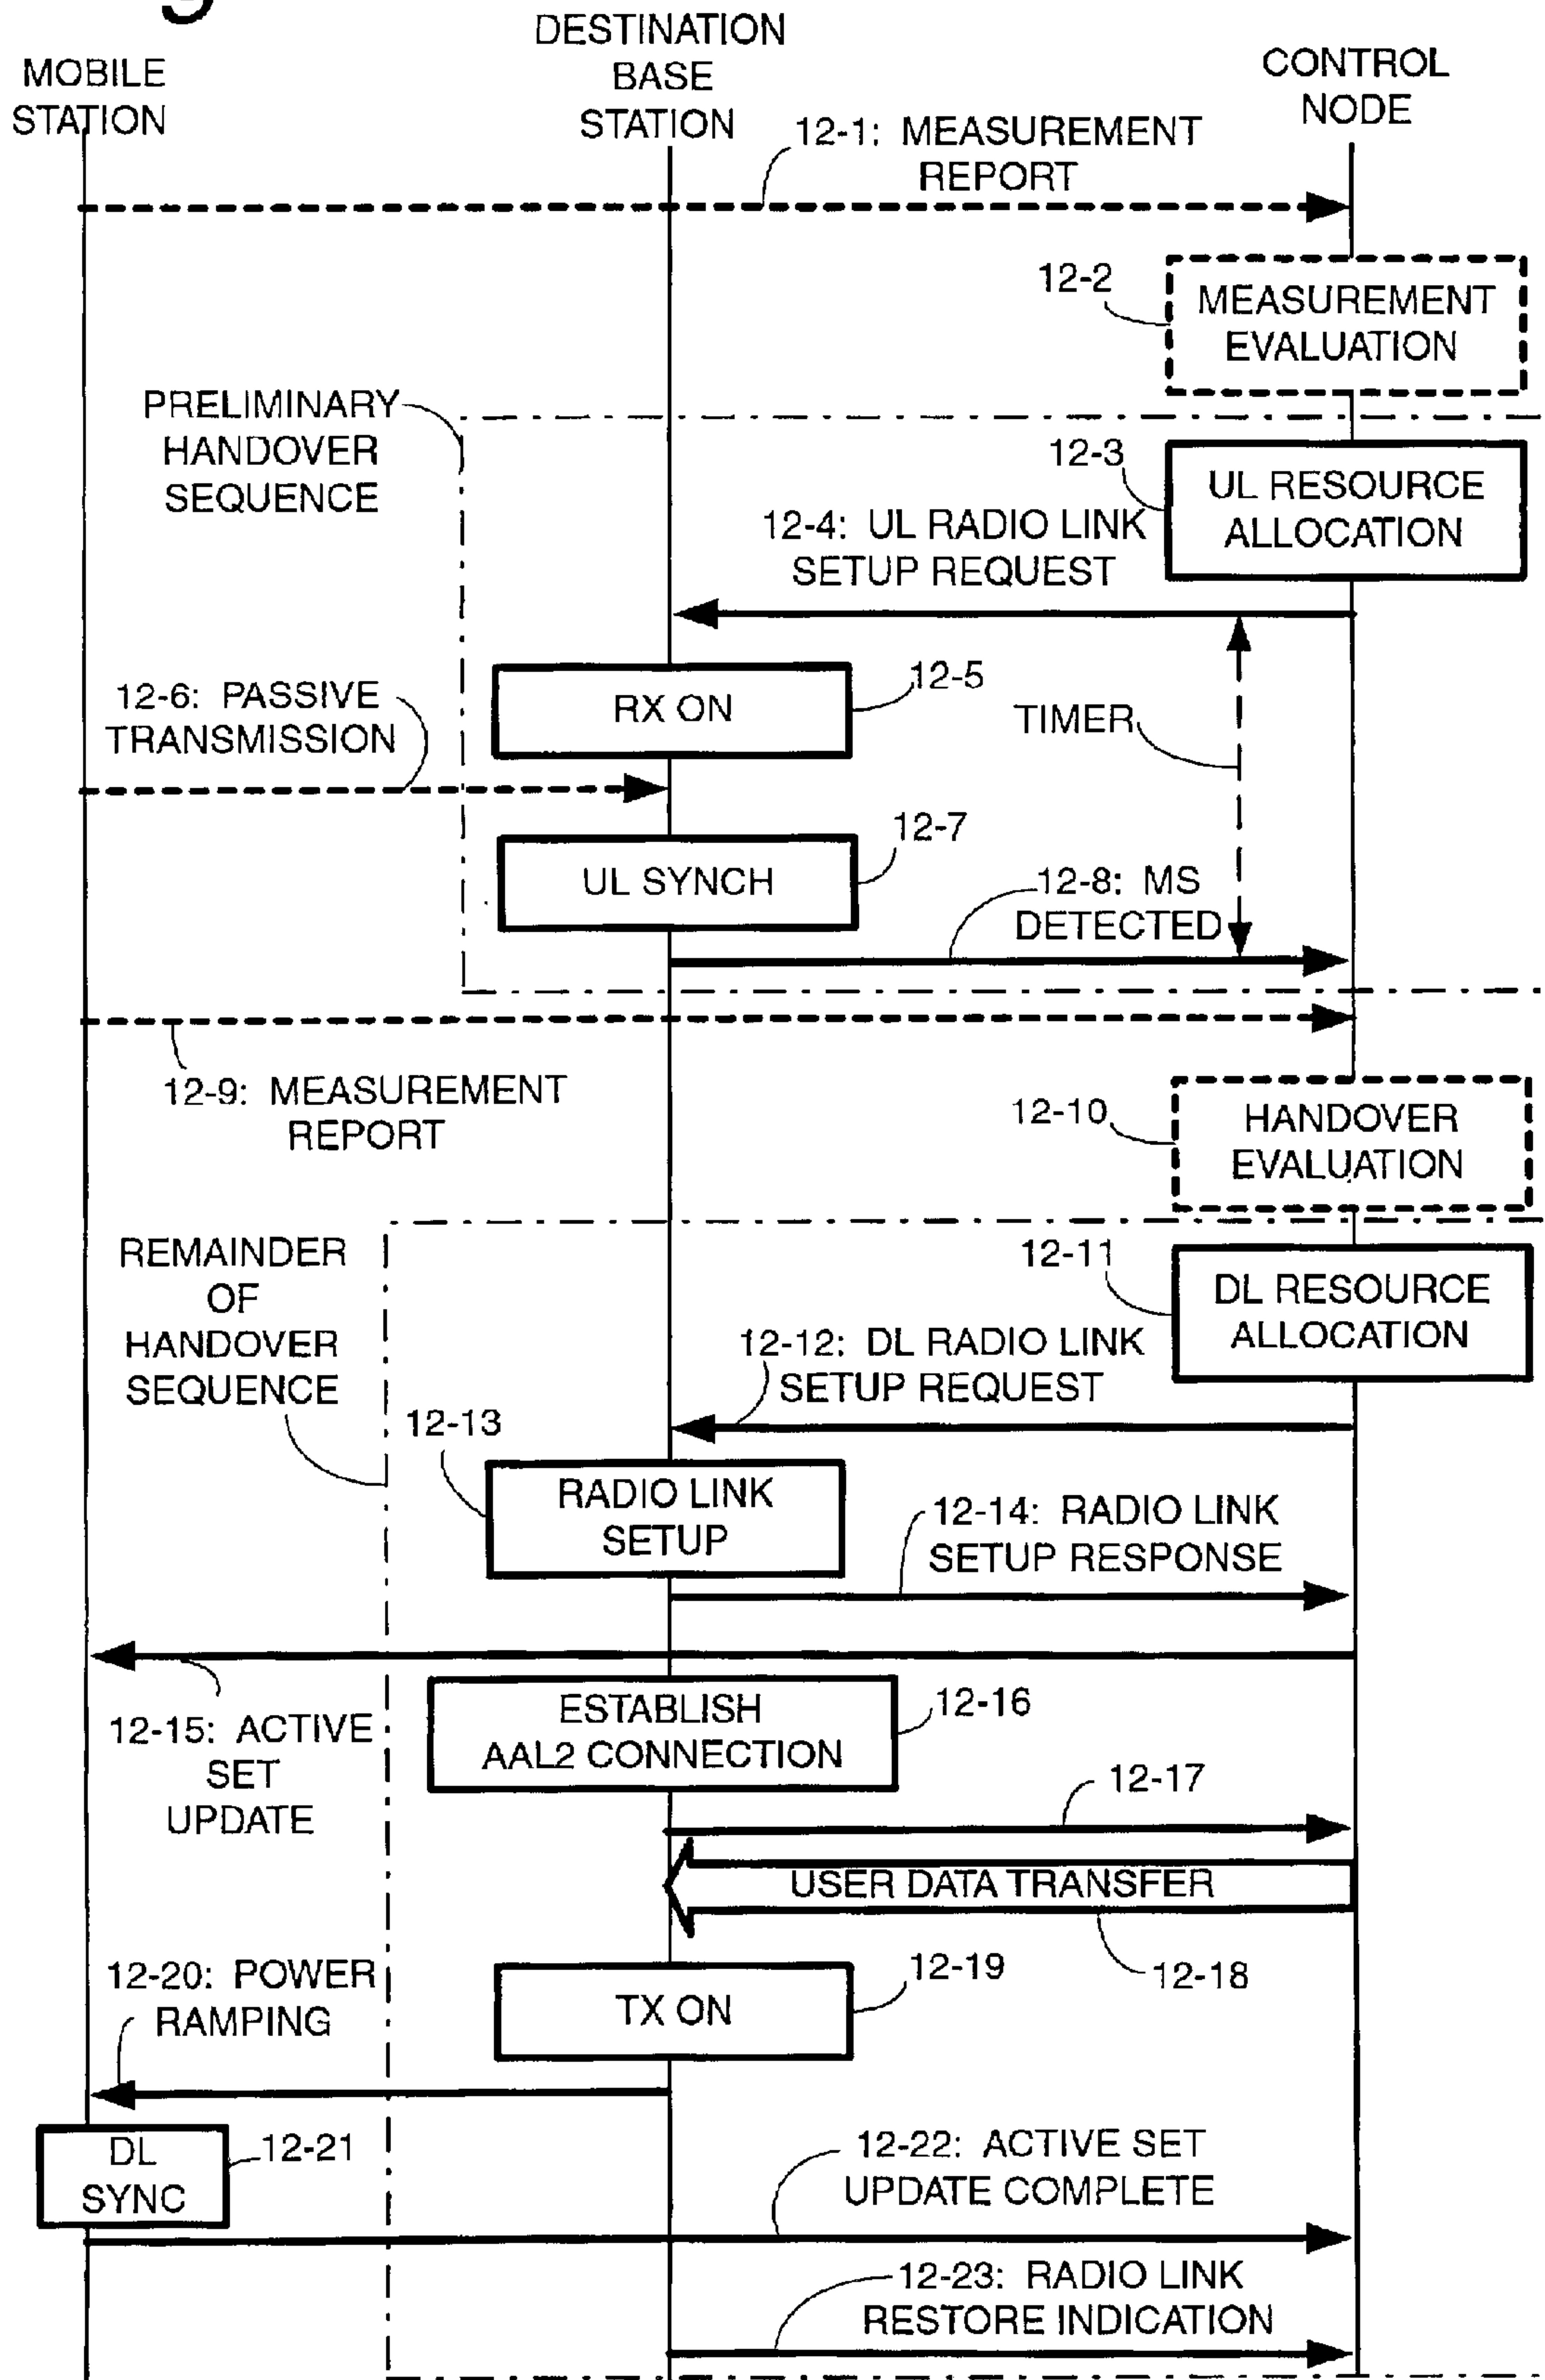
MOBILE STATION

DESTINATION BASE STATION

CONTROL NODE

12-1: MEASUREMENT REPORT

12-2

MEASUREMENT EVALUATION

PRELIMINARY HANDOVER SEQUENCE

12-3

UL RESOURCE ALLOCATION

12-4: UL RADIO LINK SETUP REQUEST

12-6: PASSIVE TRANSMISSION

RX ON

12-5

TIMER

12-7

UL SYNCH

12-8: MS DETECTED

12-9: MEASUREMENT REPORT

12-10

HANDOVER EVALUATION

REMAINDER OF HANDOVER SEQUENCE

12-11

DL RESOURCE ALLOCATION

12-12: DL RADIO LINK SETUP REQUEST

12-13

RADIO LINK SETUP

12-14: RADIO LINK SETUP RESPONSE

12-15: ACTIVE SET UPDATE

ESTABLISH AAL2 CONNECTION

12-16

12-17

USER DATA TRANSFER

12-18

12-20: POWER RAMPING

TX ON

12-19

DL SYNC

12-21

12-22: ACTIVE SET UPDATE COMPLETE

12-23: RADIO LINK RESTORE INDICATION